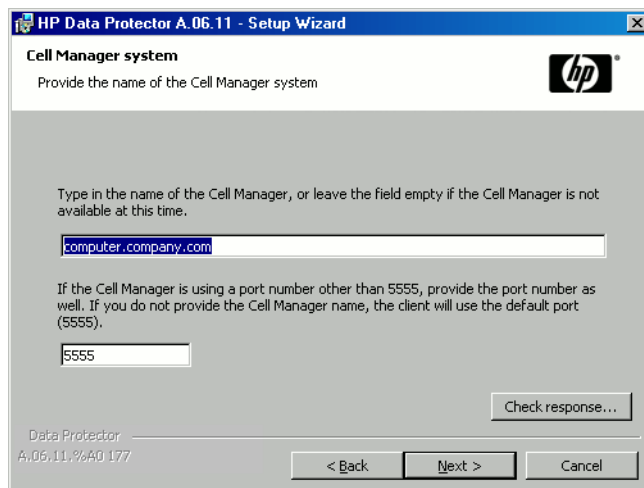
HP Data Protector A.06.11 - Setup Wizard

Cell Manager system

Provide the name of the Cell Manager system

hp

Type in the name of the Cell Manager, or leave the field empty if the Cell Manager is not available at this time.

computer.company.com

If the Cell Manager is using a port number other than 5555, provide the port number as well. If you do not provide the Cell Manager name, the client will use the default port (5555).

5555

Check response...

Data Protector
A.06.11.%A0 177

< Back

Next >

Cancel